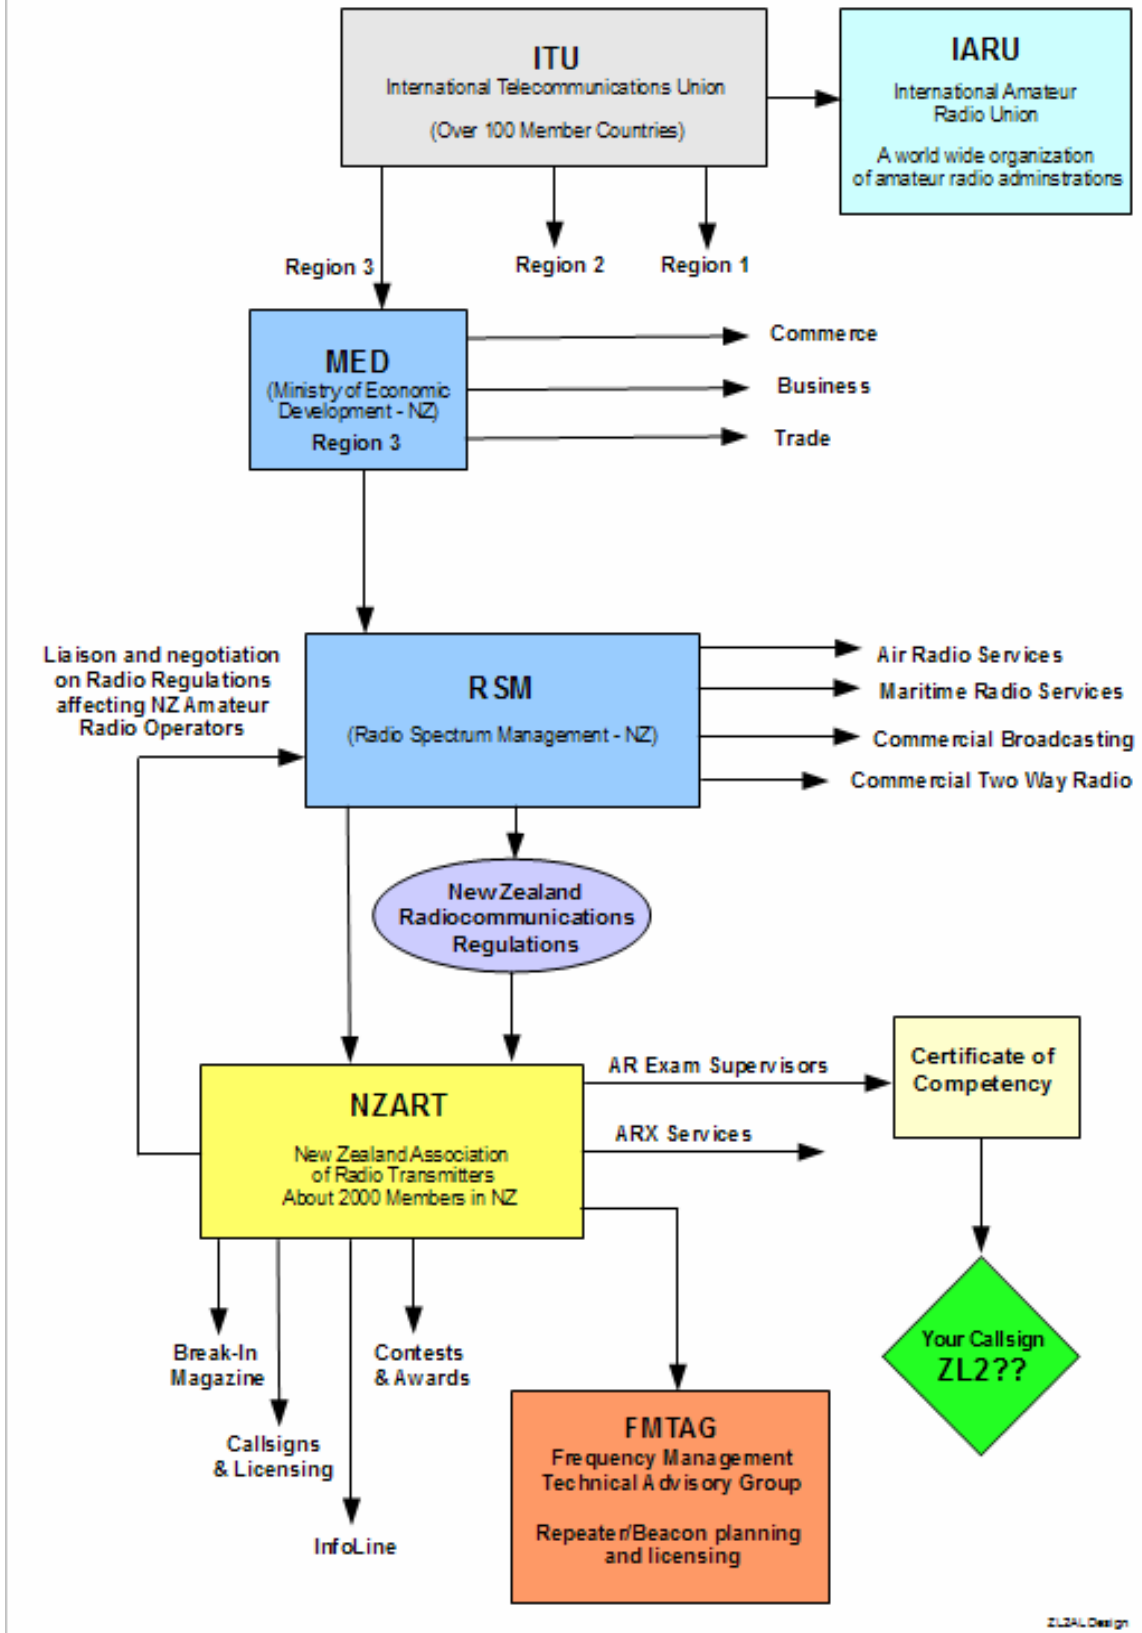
ITU
International Telecommunications Union
(Over 100 Member Countries)

IARU
International Amateur Radio Union
A world wide organization of amateur radio adminstrations

Region 3
Region 2
Region 1

MED
(Ministry of Economic Development - NZ)
Region 3

Commerce
Business
Trade

Liaison and negotiation on Radio Regulations affecting NZ Amateur Radio Operators

RSM
(Radio Spectrum Management - NZ)

Air Radio Services
Maritime Radio Services
Commercial Broadcasting
Commercial Two Way Radio

New Zealand Radiocommunications Regulations

NZART
New Zealand Association of Radio Transmitters
About 2000 Members in NZ

AR Exam Supervisors
ARX Services

Certificate of Competency

Your Callsign
ZL2??

Break-In Magazine
Callsigns & Licensing
InfoLine
Contests & Awards

FMTAG
Frequency Management Technical Advisory Group
Repeater/Beacon planning and licensing

ZL2AL Design